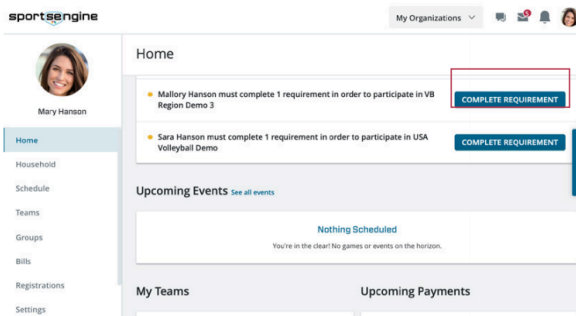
sportsengine

My Organizations

5

Mary Hanson

Home

Household

Schedule

Teams

Groups

Bills

Registrations

Settings

Home

Mallory Hanson must complete 1 requirement in order to participate in VB Region Demo 3

COMPLETE REQUIREMENT

Sara Hanson must complete 1 requirement in order to participate in USA Volleyball Demo

COMPLETE REQUIREMENT

Upcoming Events See all events

Nothing Scheduled

You're in the clear! No games or events on the horizon.

My Teams

Upcoming Payments